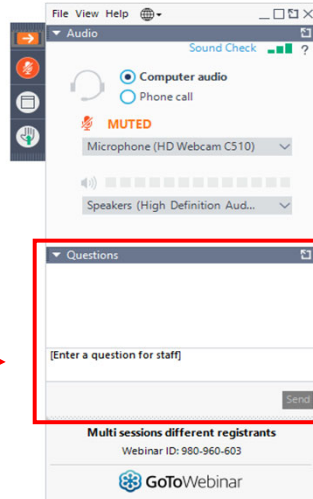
File View Help

Audio

Sound Check ?

Computer audio

Phone call

MUTED

Microphone (HD Webcam C510)

Speakers (High Definition Aud...

Questions

[Enter a question for staff]

Send

Multi sessions different registrants

Webinar ID: 980-960-603

GoToWebinar